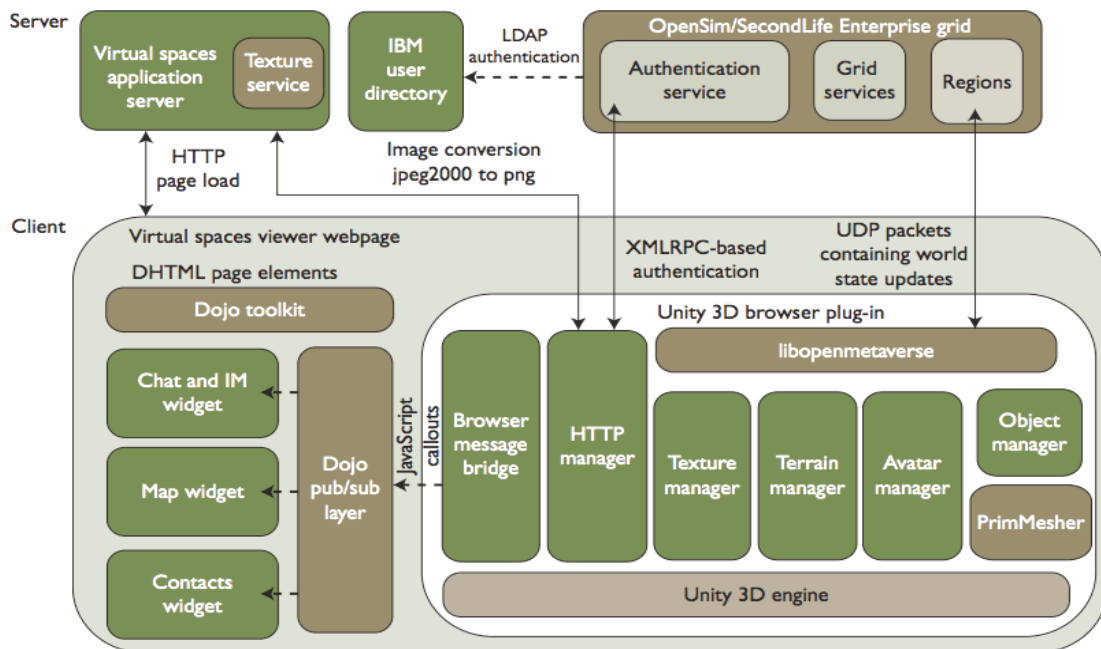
Server

Virtual spaces application server

Texture service

IBM user directory

LDAP authentication

OpenSim/SecondLife Enterprise grid

Authentication service

Grid services

Regions

HTTP page load

Image conversion jpeg2000 to png

Client

Virtual spaces viewer webpage

XMLRPC-based authentication

UDP packets containing world state updates

DHTML page elements

Dojo toolkit

Unity 3D browser plug-in

libopenmetaverse

Chat and IM widget

Map widget

Contacts widget

Dojo pub/sub layer

JavaScript callouts

Browser message bridge

HTTP manager

Texture manager

Terrain manager

Avatar manager

Object manager

PrimMesher

Unity 3D engine